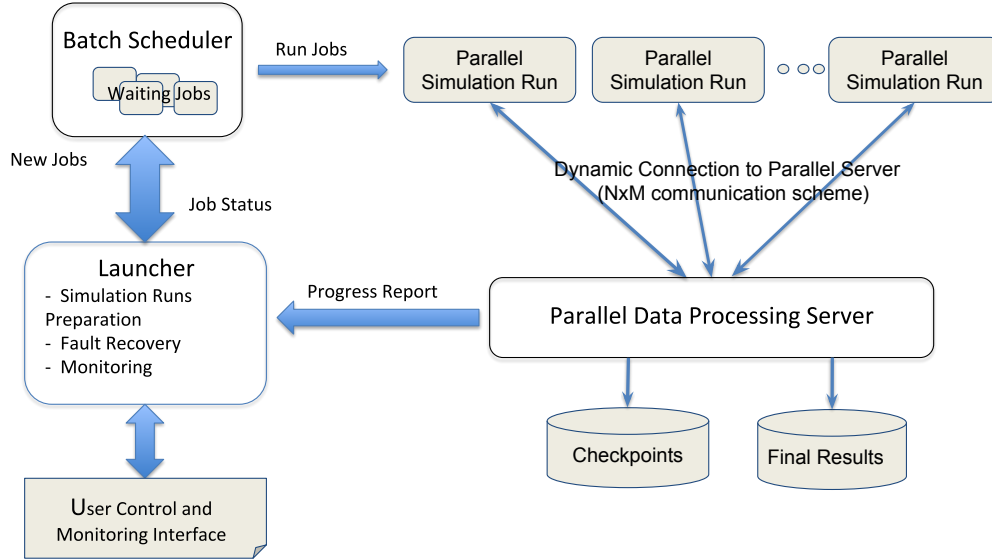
Batch Scheduler

Waiting Jobs

Run Jobs

Parallel Simulation Run

Parallel Simulation Run

Parallel Simulation Run

New Jobs

Job Status

Dynamic Connection to Parallel Server (NxM communication scheme)

Launcher
- Simulation Runs Preparation
- Fault Recovery
- Monitoring

Progress Report

Parallel Data Processing Server

Checkpoints

Final Results

User Control and Monitoring Interface